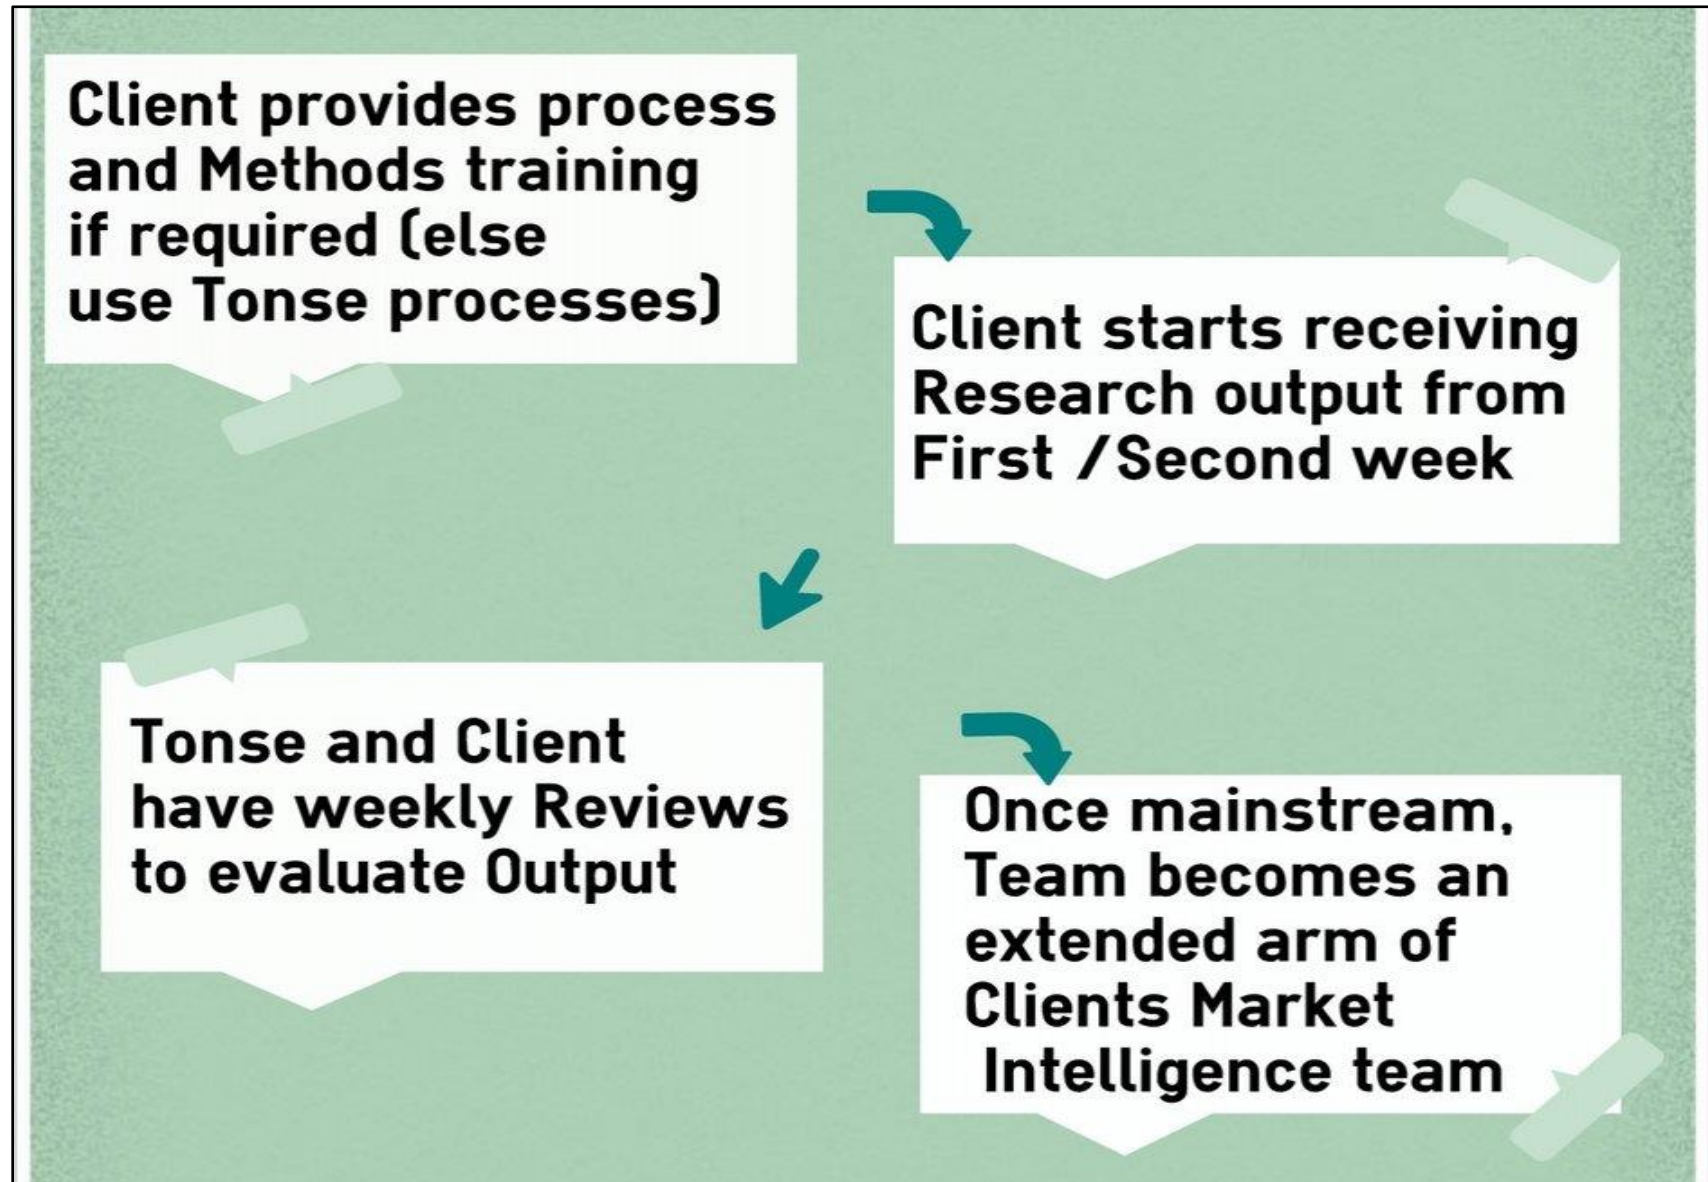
Client provides process and Methods training if required (else use Tonse processes)

Client starts receiving Research output from First /Second week

Tonse and Client have weekly Reviews to evaluate Output

Once mainstream, Team becomes an extended arm of Clients Market Intelligence team